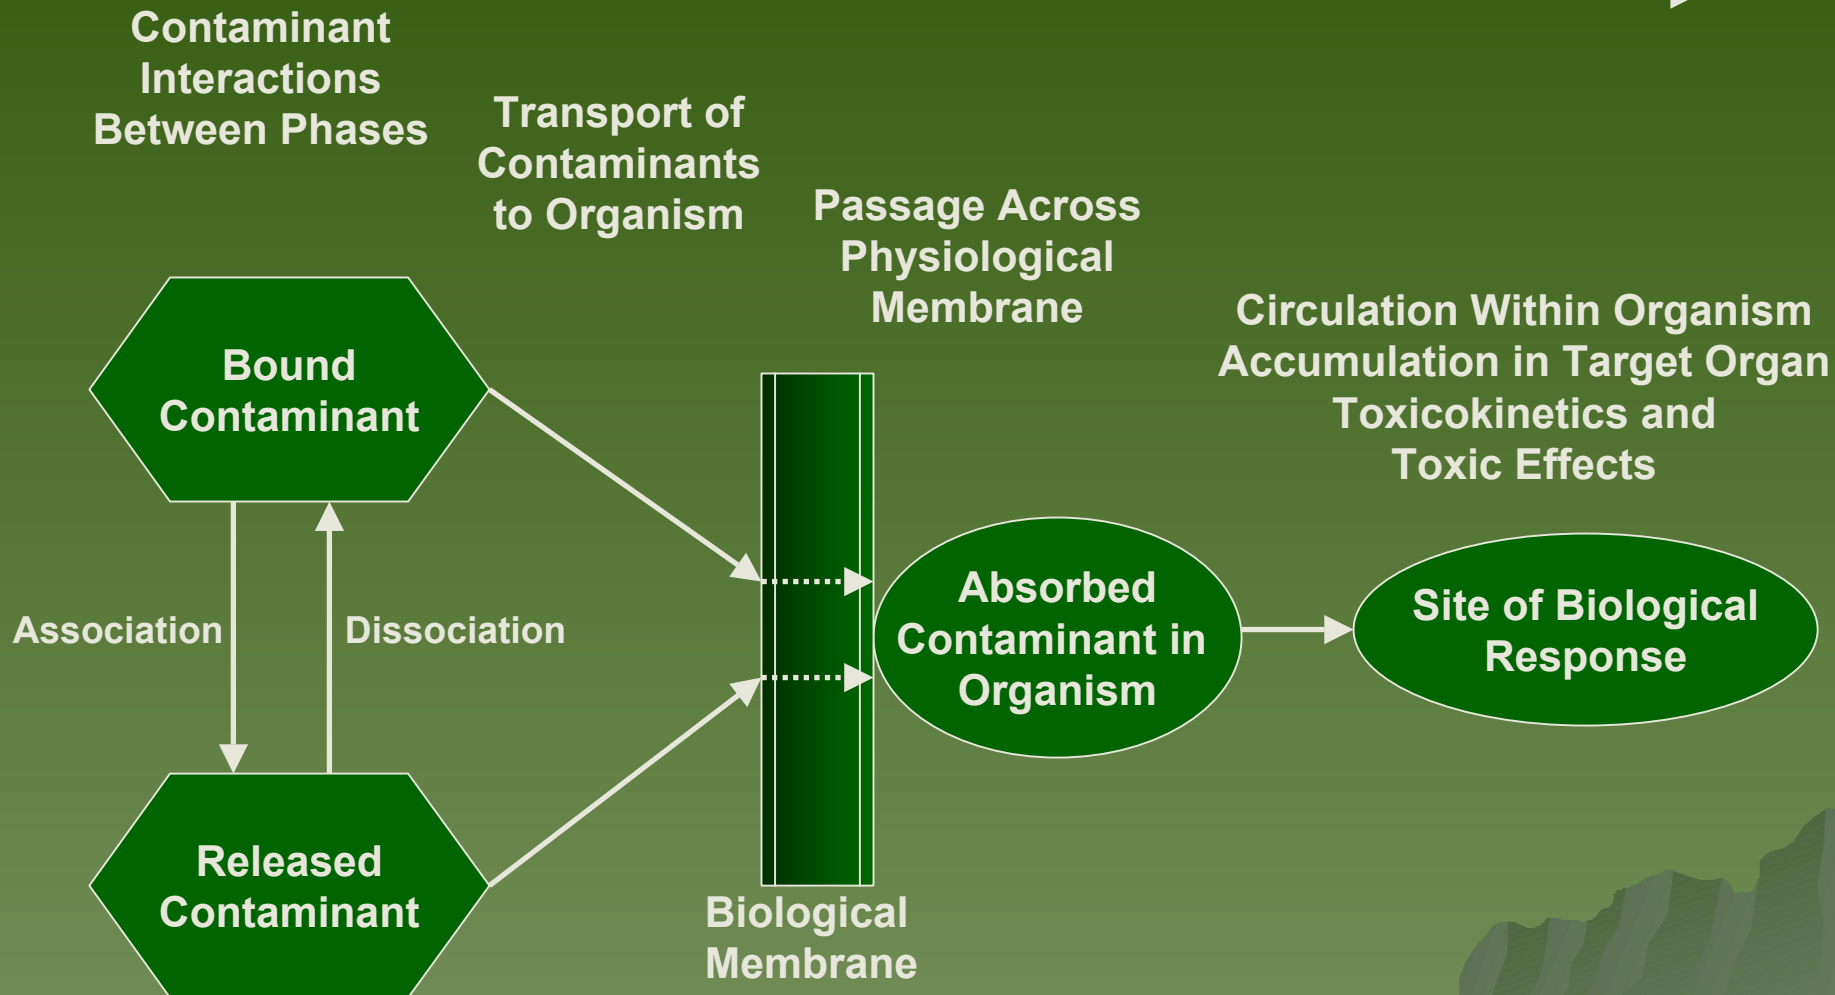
Contaminant Interactions Between Phases

Transport of Contaminants to Organism

Passage Across Physiological Membrane

Circulation Within Organism
Accumulation in Target Organ
Toxicokinetics and
Toxic Effects

Bound Contaminant

Association

Dissociation

Released Contaminant

Biological Membrane

Absorbed Contaminant in Organism

Site of Biological Response